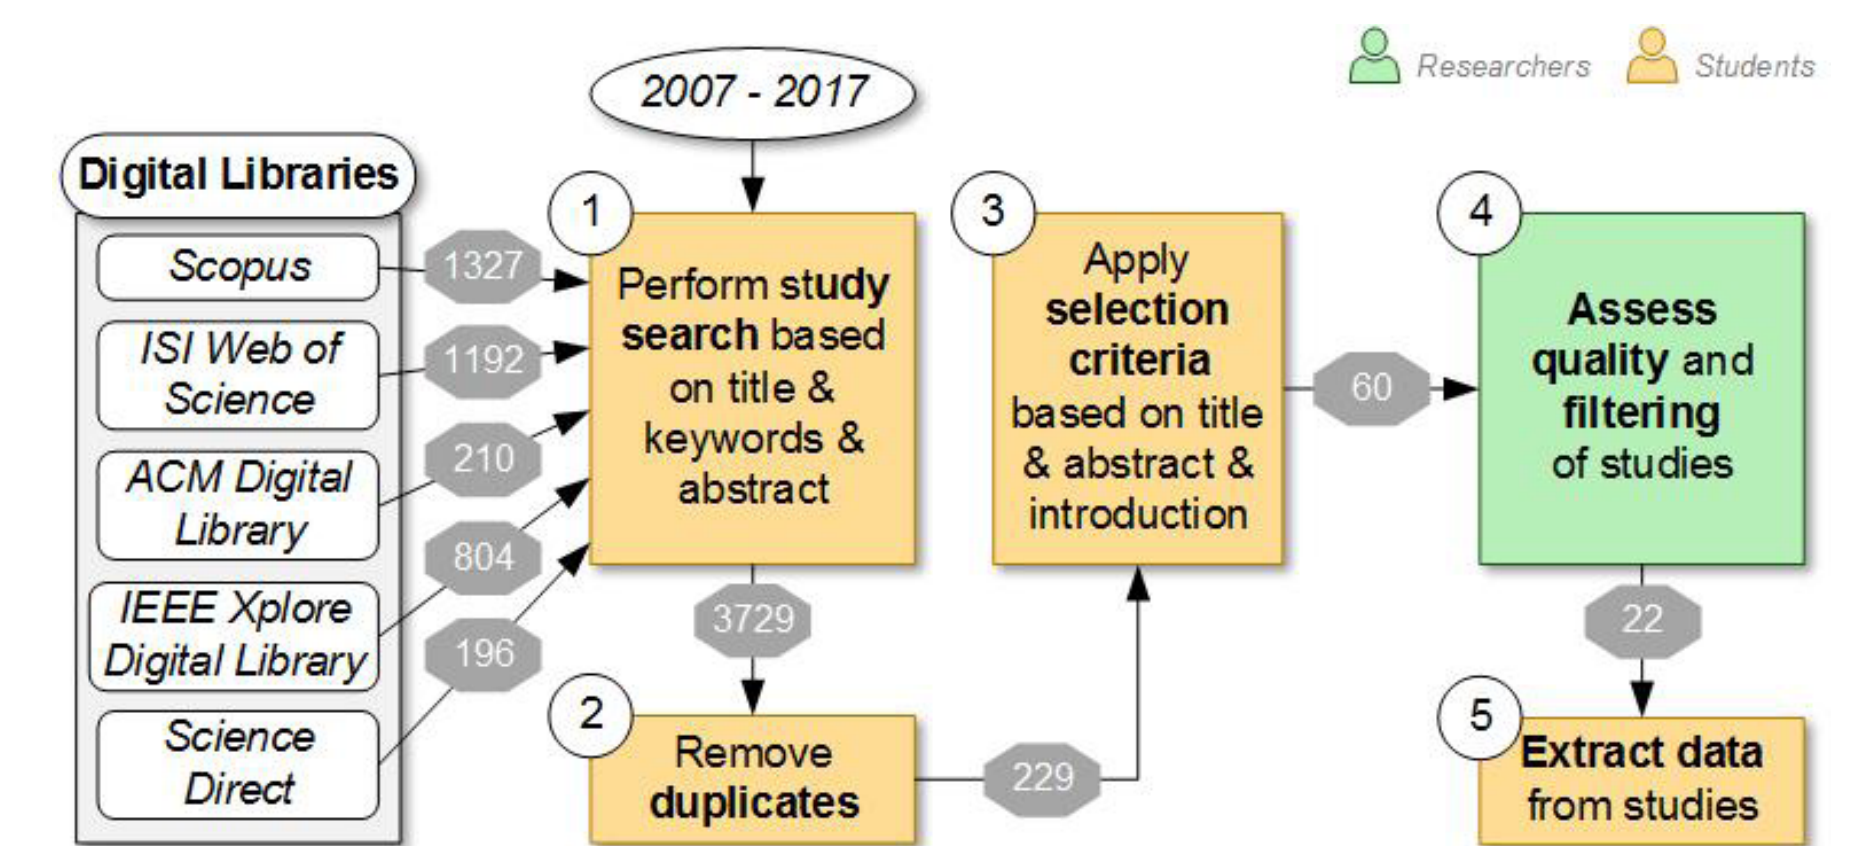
Researchers Students

2007 - 2017

Digital Libraries

Scopus

ISI Web of Science

ACM Digital Library

IEEE Xplore Digital Library

Science Direct

1327

1192

210

804

196

1

Perform study search based on title & keywords & abstract

3729

2

Remove duplicates

229

3

Apply selection criteria based on title & abstract & introduction

60

4

Assess quality and filtering of studies

22

5

Extract data from studies